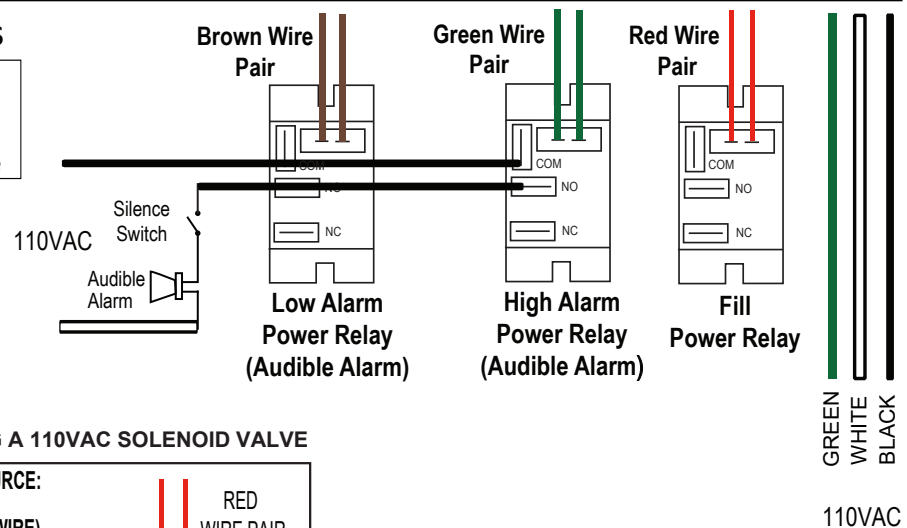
S

Brown Wire Pair

Green Wire Pair

Red Wire Pair

COM

NO

NC

COM

NO

NC

COM

NO

NC

Silence Switch

110VAC

Audible Alarm

Low Alarm Power Relay (Audible Alarm)

High Alarm Power Relay (Audible Alarm)

Fill Power Relay

GREEN

WHITE

BLACK

110VAC

G A 110VAC SOLENOID VALVE

RCE:

WIRE)

RED WIRE PAIR